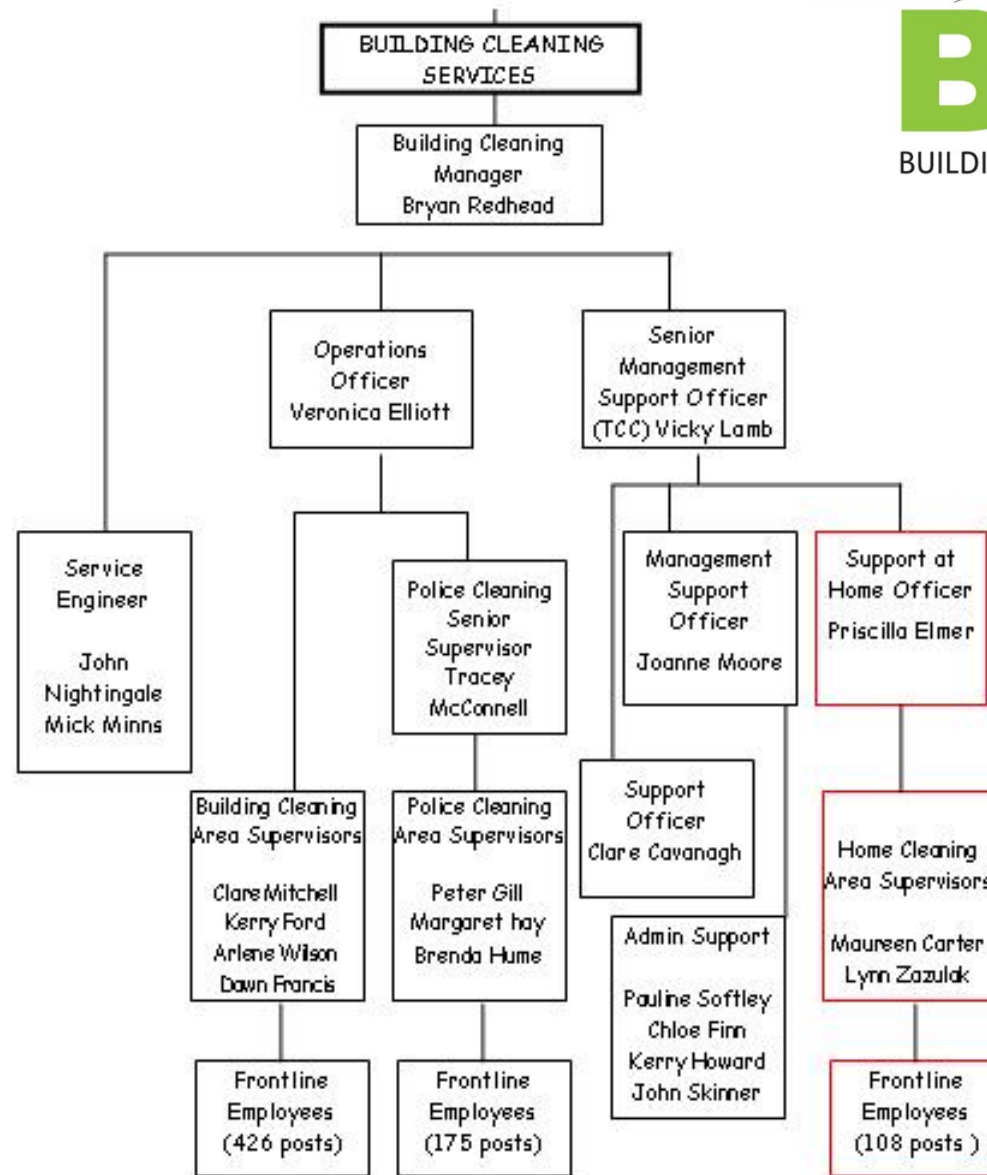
BUILDING CLEANING SERVICES

B
BUILDI

Building Cleaning Manager
Bryan Redhead

Operations Officer
Veronica Elliott

Senior Management Support Officer
(TCC) Vicky Lamb

Service Engineer

John Nightingale
Mick Minns

Police Cleaning Senior Supervisor
Tracey McConnell

Management Support Officer
Joanne Moore

Support at Home Officer
Priscilla Elmer

Building Cleaning Area Supervisors

Clare Mitchell
Kerry Ford
Arlene Wilson
Dawn Francis

Police Cleaning Area Supervisors

Peter Gill
Margaret hay
Brenda Hume

Support Officer
Clare Cavanagh

Admin Support

Pauline Softley
Chloe Finn
Kerry Howard
John Skinner

Home Cleaning Area Supervisors

Maureen Carter
Lynn Zazulak

Frontline Employees
(426 posts)

Frontline Employees
(175 posts)

Frontline Employees
(108 posts )